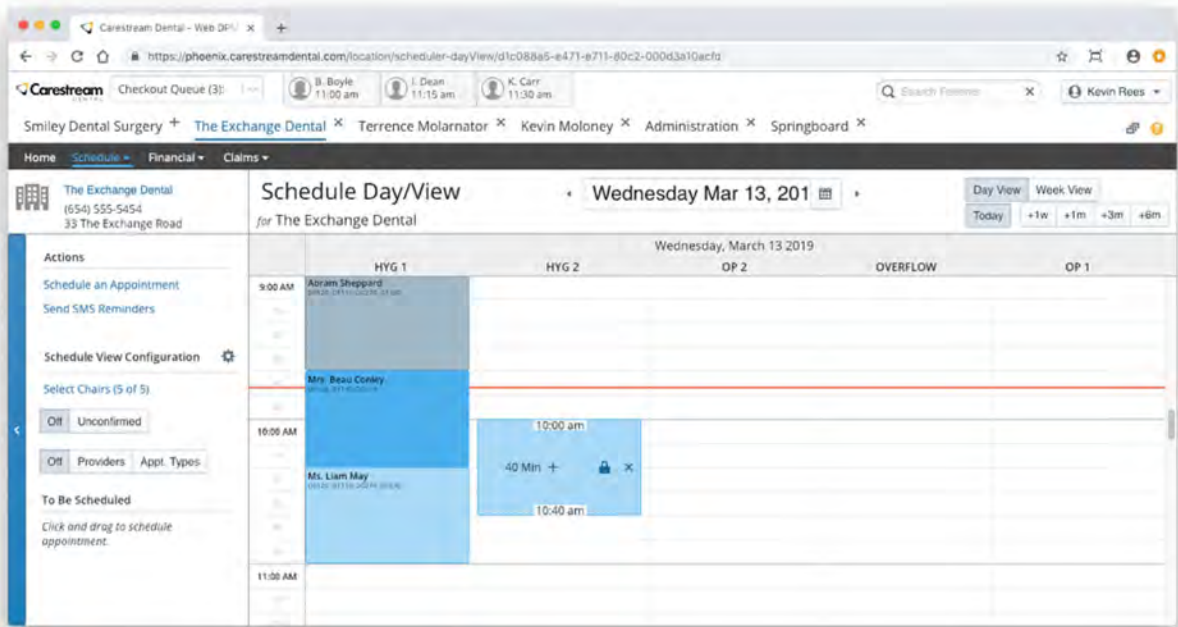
Carestream Dental - Web DPU ×

https://phoenix.carestreamdental.com/location/scheduler-dayView/d1c088a5-e471-e711-80c2-000d3a10acfd

Carestream DENTAL Checkout Queue (3) B. Boyle 11:00 am I. Dean 11:15 am K. Carr 11:30 am Search Patients × Kevin Rees

Smiley Dental Surgery + The Exchange Dental × Terrence Molarnator × Kevin Moloney × Administration × Springboard ×

Home Schedule Financial Claims

The Exchange Dental
(654) 555-5454
33 The Exchange Road

Schedule Day/View
for The Exchange Dental

Wednesday Mar 13, 201

Day View Week View
Today +1w +1m +3m +6m

Actions

Schedule an Appointment

Send SMS Reminders

Schedule View Configuration

Select Chairs (5 of 5)

Off Unconfirmed

Off Providers Appt. Types

To Be Scheduled

Click and drag to schedule appointment.

Wednesday, March 13 2019

| | HYG 1 | HYG 2 | OP 2 | OVERFLOW | OP 1 |
|---|---|---|---|---|---|
| 9:00 AM | Abram Sheppard | | | | |
| | Mrs. Beau Conley | | | | |
| 10:00 AM | | 10:00 am 40 Min + × 10:40 am | | | |
| | Ms. Liam May | | | | |
| 11:00 AM | | | | | |